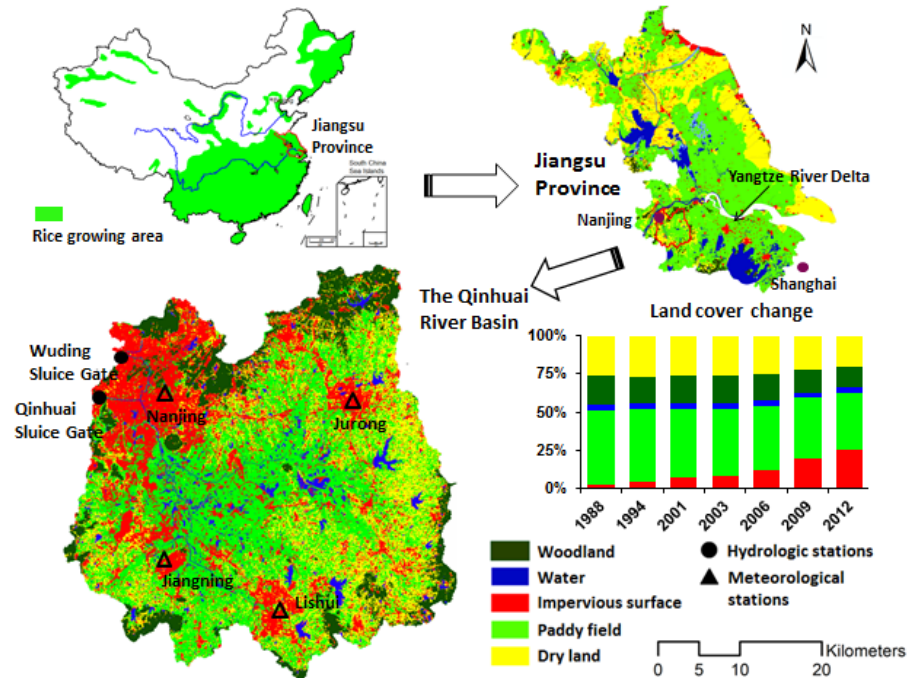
Jiangsu Province

South China Sea Islands

Rice growing area

N

Jiangsu Province

Yangtze River Delta

Nanjing

Shanghai

The Qinhuai River Basin

Land cover change

| | |
|---|---|
| 100% | |
| 75% | |
| 50% | |
| 25% | |
| 0% | |

1988 1994 2001 2003 2006 2009 2012

Wuding Sluice Gate

Qinhuai Sluice Gate

Nanjing

Jurong

Jiangning

Lishui

Woodland
Water
Impervious surface
Paddy field
Dry land

Hydrologic stations
Meteorological stations

0 5 10 20 Kilometers